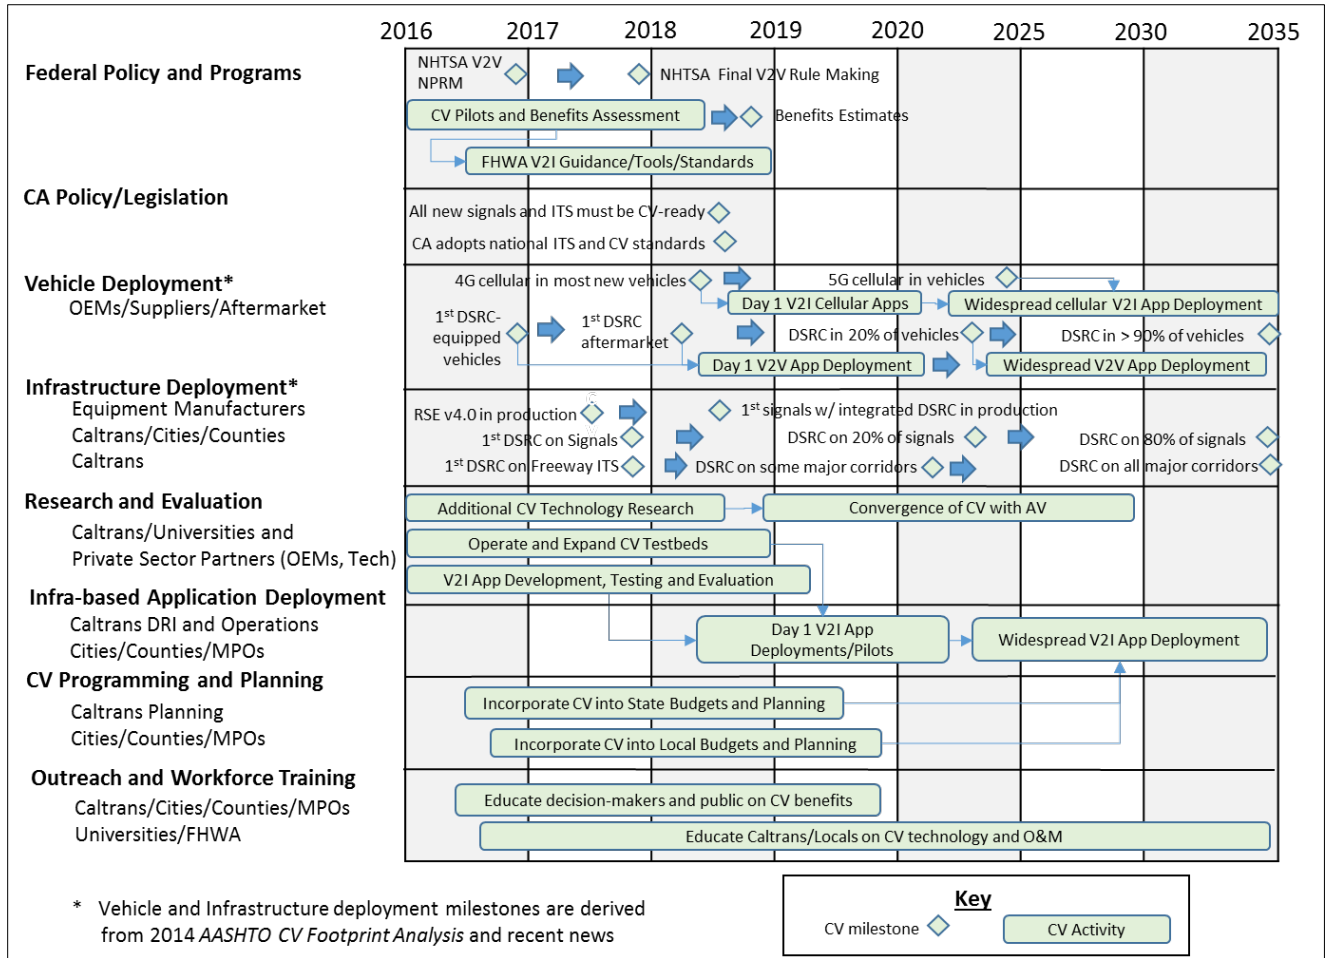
2016 2017 2018 2019 2020 2025 2030 2035

Federal Policy and Programs

NHTSA V2V NPRM

NHTSA Final V2V Rule Making

CV Pilots and Benefits Assessment

Benefits Estimates

FHWA V2I Guidance/Tools/Standards

CA Policy/Legislation

All new signals and ITS must be CV-ready

CA adopts national ITS and CV standards

Vehicle Deployment*
OEMs/Suppliers/Aftermarket

4G cellular in most new vehicles

5G cellular in vehicles

Day 1 V2I Cellular Apps

Widespread cellular V2I App Deployment

$1^{st}$ DSRC-equipped vehicles

$1^{st}$ DSRC aftermarket

DSRC in 20% of vehicles

DSRC in > 90% of vehicles

Day 1 V2V App Deployment

Widespread V2V App Deployment

Infrastructure Deployment*
Equipment Manufacturers
Caltrans/Cities/Counties
Caltrans

RSE v4.0 in production

$1^{st}$ signals w/ integrated DSRC in production

$1^{st}$ DSRC on Signals

DSRC on 20% of signals

DSRC on 80% of signals

$1^{st}$ DSRC on Freeway ITS

DSRC on some major corridors

DSRC on all major corridors

Research and Evaluation
Caltrans/Universities and Private Sector Partners (OEMs, Tech)

Additional CV Technology Research

Convergence of CV with AV

Operate and Expand CV Testbeds

V2I App Development, Testing and Evaluation

Infra-based Application Deployment
Caltrans DRI and Operations
Cities/Counties/MPOs

Day 1 V2I App Deployments/Pilots

Widespread V2I App Deployment

CV Programming and Planning
Caltrans Planning
Cities/Counties/MPOs

Incorporate CV into State Budgets and Planning

Incorporate CV into Local Budgets and Planning

Outreach and Workforce Training
Caltrans/Cities/Counties/MPOs
Universities/FHWA

Educate decision-makers and public on CV benefits

Educate Caltrans/Locals on CV technology and O&M

* Vehicle and Infrastructure deployment milestones are derived from 2014 AASHTO CV Footprint Analysis and recent news

Key
CV milestone
CV Activity